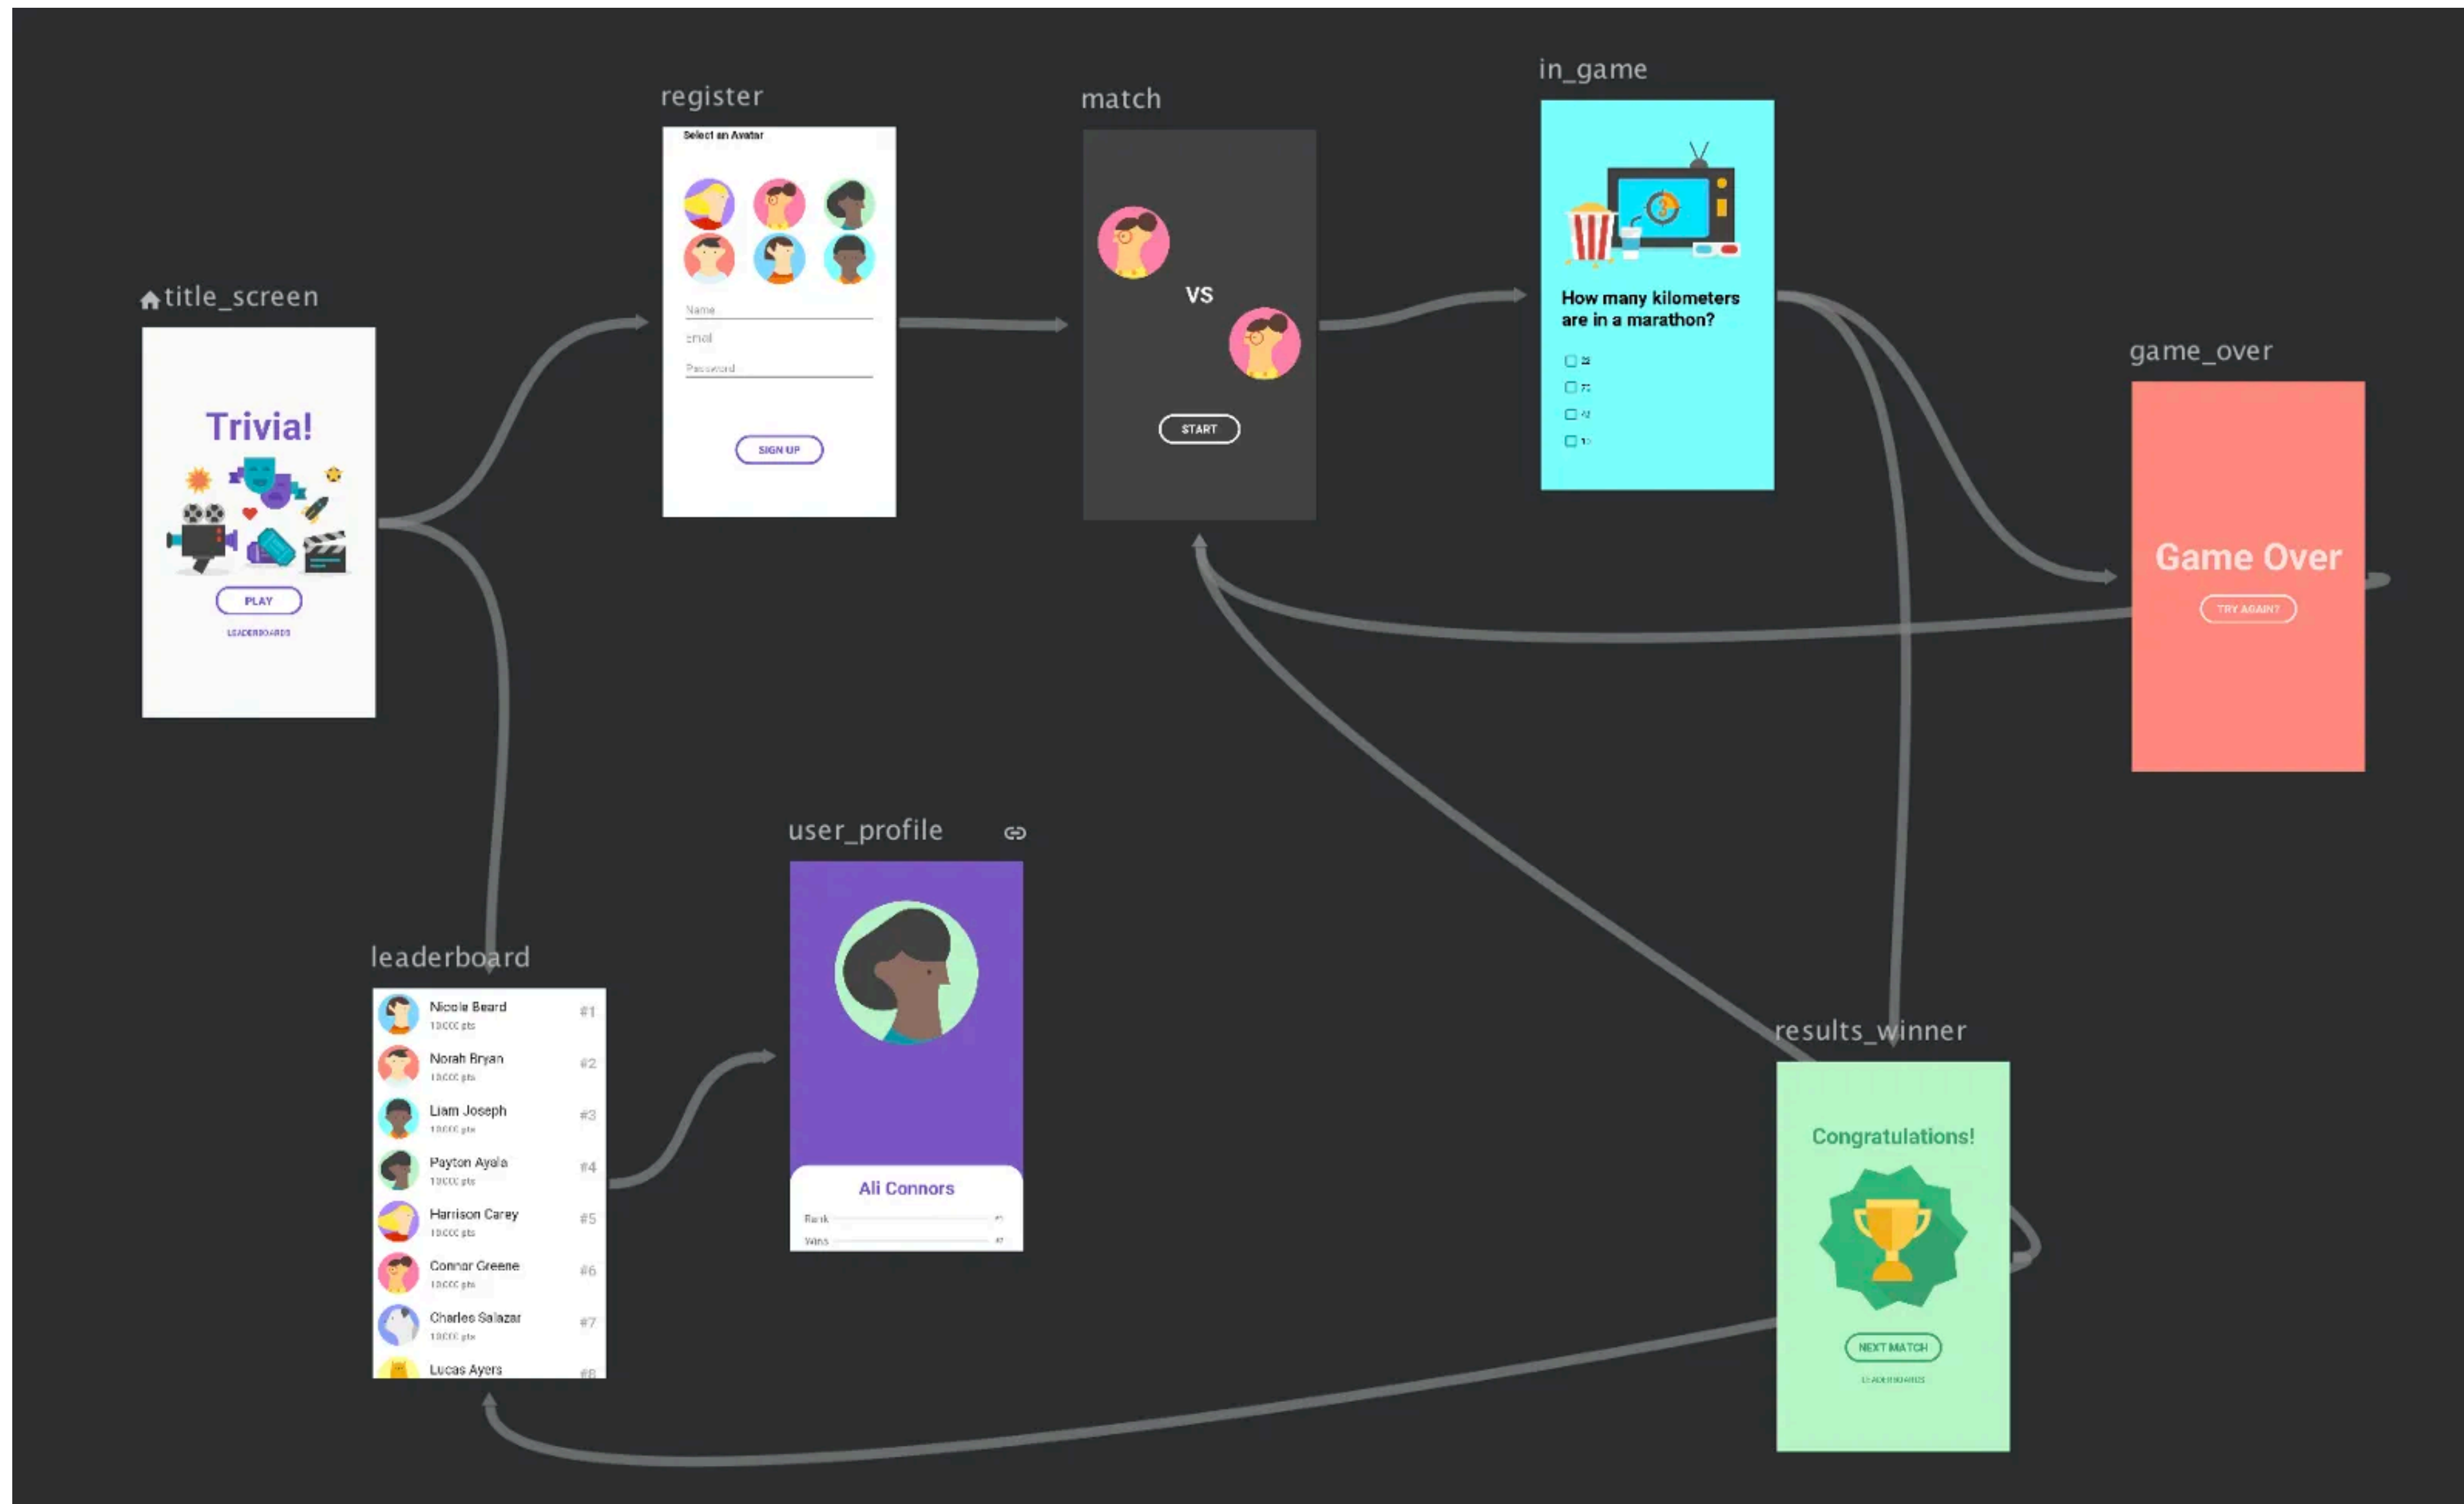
title_screen

Trivia!

PLAY

LEADERBOARDS

register

Select an Avatar

Name

Email

Password

SIGN UP

match

VS

START

in_game

How many kilometers are in a marathon?

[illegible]

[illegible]

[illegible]

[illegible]

game_over

Game Over

TRY AGAIN?

user_profile

Ali Connors

Rank

Wins

leaderboard

| | | |
|---|---|---|
| Nicola Beard | 10,000 pts | #1 |
| Norah Bryan | 10,000 pts | #2 |
| Liam Joseph | 10,000 pts | #3 |
| Payton Ayala | 10,000 pts | #4 |
| Harrison Carey | 10,000 pts | #5 |
| Connor Greene | 10,000 pts | #6 |
| Charles Salazar | 10,000 pts | #7 |
| Lucas Ayers | | #8 |

results_winner

Congratulations!

NEXT MATCH

LEADERBOARDS